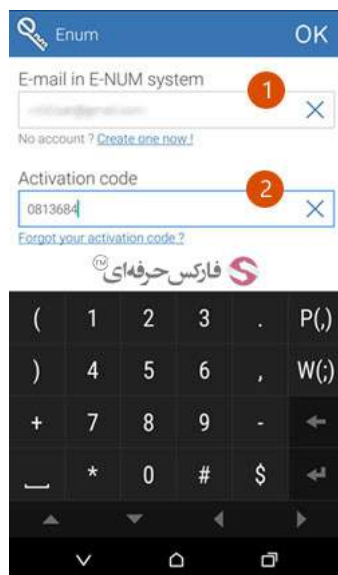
Enum OK

E-mail in E-NUM system

1

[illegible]

No account ? Create one now !

Activation code

2

0813684

Forgot your activation code ?

فارکس حرفه‌ای

| ( | 1 | 2 | 3 | . | P(,) |
|---|---|---|---|---|---|
| ) | 4 | 5 | 6 | , | W(;) |
| + | 7 | 8 | 9 | - | |
| | * | 0 | # | $ | |